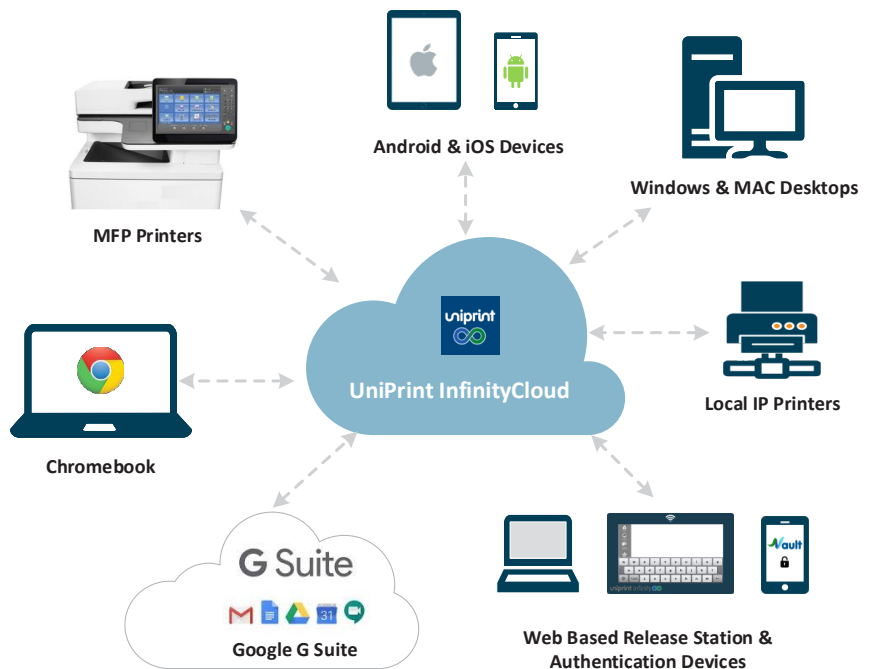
Android & iOS Devices

Windows & MAC Desktops

MFP Printers

uniprint

UniPrint InfinityCloud

Local IP Printers

Chromebook

G Suite

31

Google G Suite

uniprint infinity

Vault

Web Based Release Station & Authentication Devices